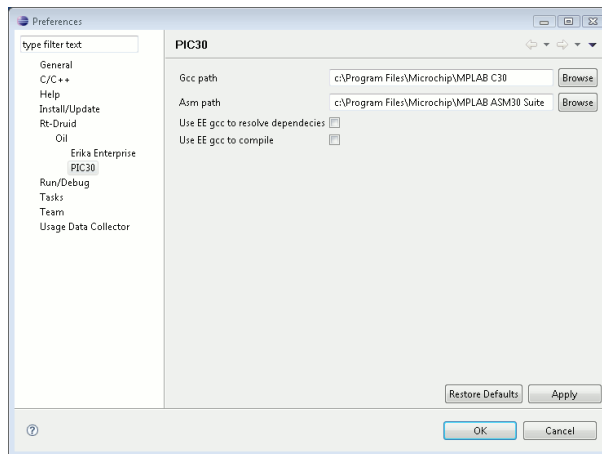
Preferences

type filter text

General
C/C++
Help
Install/Update
Rt-Druid
Oil
Erika Enterprise
PIC30
Run/Debug
Tasks
Team
Usage Data Collector

PIC30

Gcc path c:\Program Files\Microchip\MPLAB C30 Browse
Asm path c:\Program Files\Microchip\MPLAB ASM30 Suite Browse
Use EE gcc to resolve dependecies
Use EE gcc to compile

Restore Defaults Apply

OK Cancel